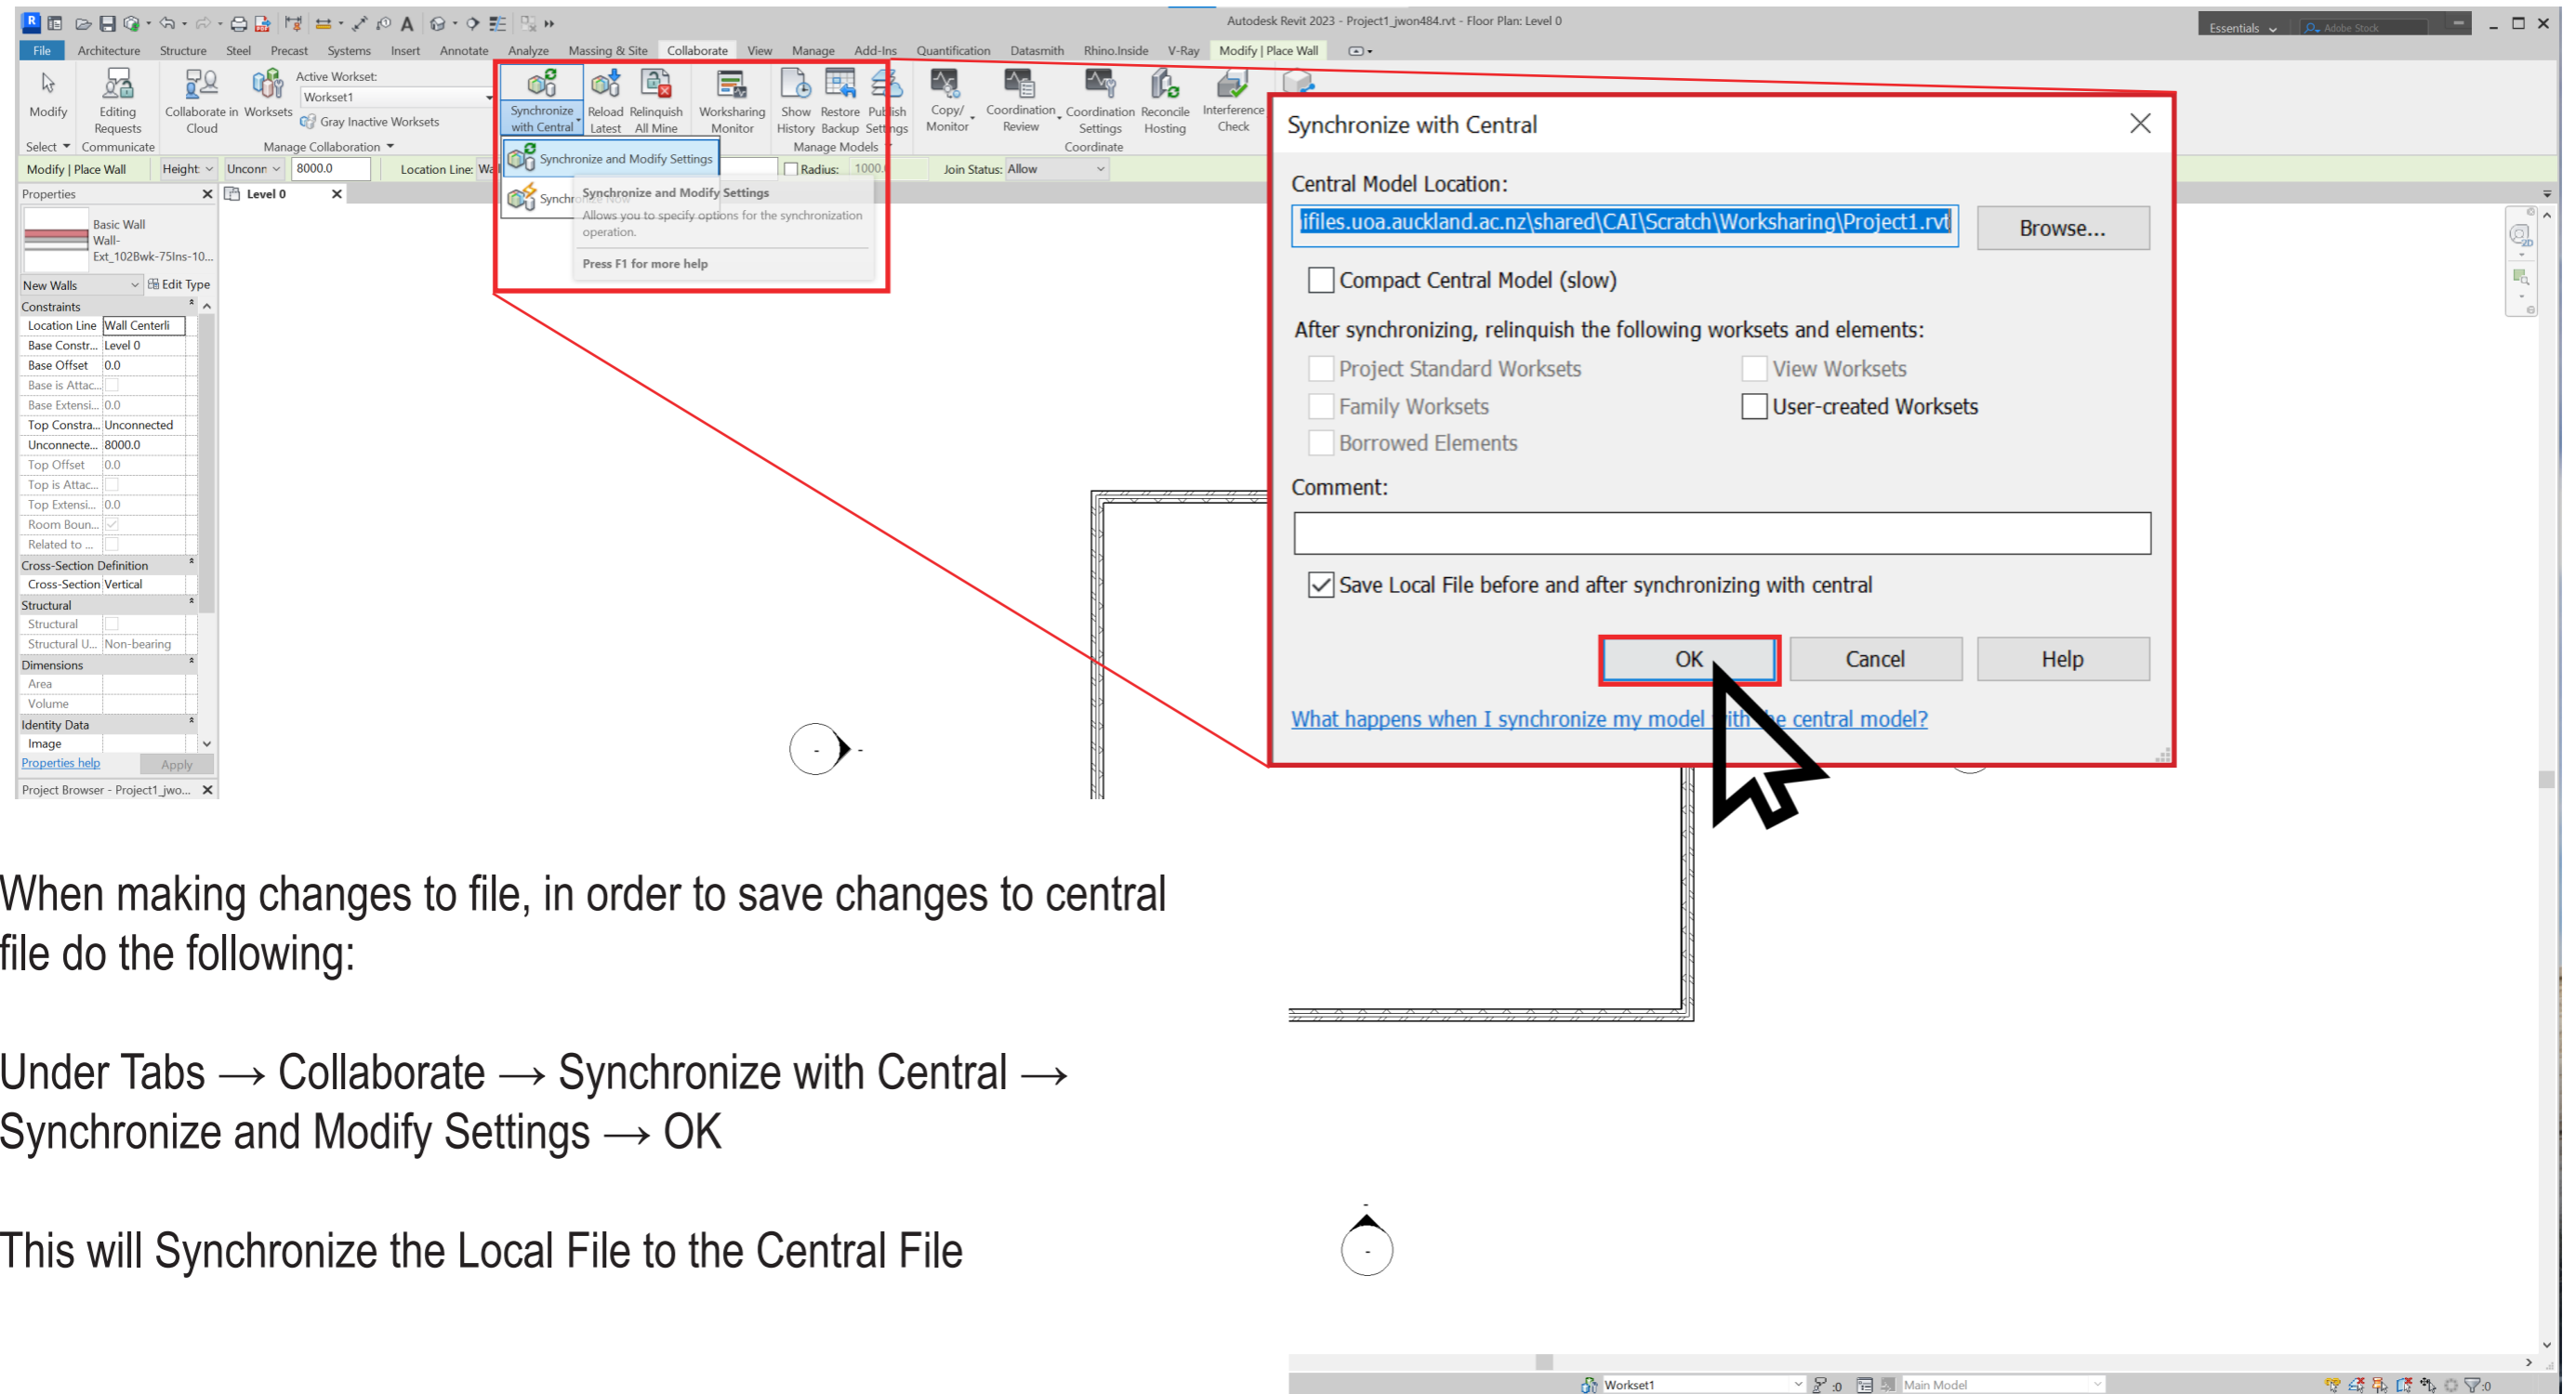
Autodesk Revit 2023 - Project1_jwon484.rvt - Floor Plan: Level 0

Essentials

File Architecture Structure Steel Precast Systems Insert Annotate Analyze Massing & Site Collaborate View Manage Add-Ins Quantification Datasmith Rhino.Inside V-Ray Modify | Place Wall

Modify Editing Requests Collaborate in Cloud Worksets Active Workset: Workset1 Gray Inactive Worksets Synchronize with Central Reload Latest Relinquish All Mine Worksharing Monitor Show History Restore Backup Publish Settings Copy/ Monitor Coordination Review Coordination Settings Reconcile Hosting Interference Check

Select Communicate Manage Collaboration Manage Models Coordinate

Modify | Place Wall Height: Unconn 8000.0 Location Line: Wa Radius: 1000 Join Status: Allow

Synchronize and Modify Settings
Synchronize Now
Synchronize and Modify Settings
Allows you to specify options for the synchronization operation.
Press F1 for more help

Properties
Basic Wall
Wall-Ext_102Bwk-75Ins-10...
New Walls Edit Type
Constraints
Location Line Wall Centerli
Base Constr... Level 0
Base Offset 0.0
Base is Attac...
Base Extensi... 0.0
Top Constra... Unconnected
Unconnecte... 8000.0
Top Offset 0.0
Top is Attac...
Top Extensi... 0.0
Room Boun...
Related to ...
Cross-Section Definition
Cross-Section Vertical
Structural
Structural
Structural U... Non-bearing
Dimensions
Area
Volume
Identity Data
Image
Properties help Apply
Project Browser - Project1_jwo...

Level 0

Synchronize with Central
Central Model Location:
ifiles.uoa.auckland.ac.nz\shared\CAI\Scratch\Worksharing\Project1.rvt
Browse...
Compact Central Model (slow)
After synchronizing, relinquish the following worksets and elements:
Project Standard Worksets
View Worksets
Family Worksets
User-created Worksets
Borrowed Elements
Comment:
Save Local File before and after synchronizing with central
OK Cancel Help
What happens when I synchronize my model with the central model?

When making changes to file, in order to save changes to central file do the following:

Under Tabs → Collaborate → Synchronize with Central → Synchronize and Modify Settings → OK

This will Synchronize the Local File to the Central File

Workset1 Main Model